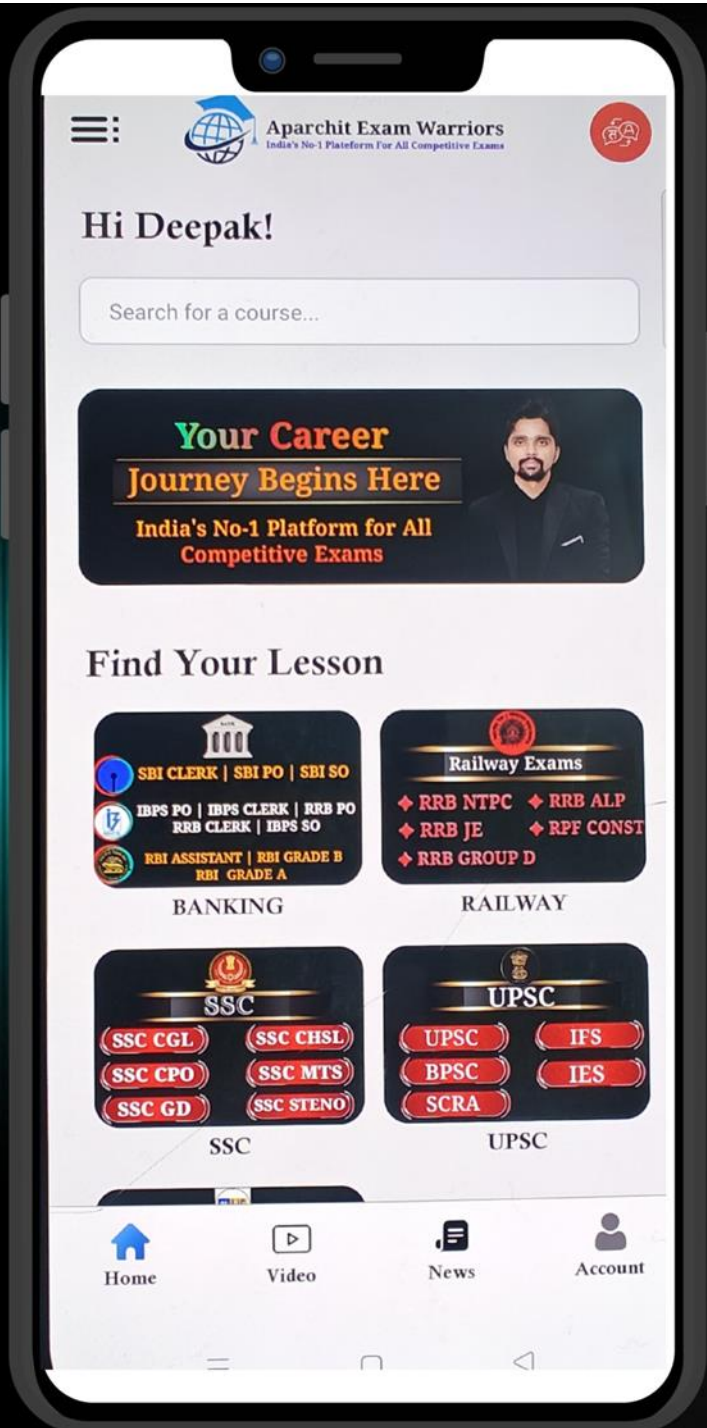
Aparchit Exam Warriors
India's No-1 Plateform For All Competitive Exams

Hi Deepak!

Search for a course...

Your Career
Journey Begins Here
India's No-1 Platform for All Competitive Exams

Find Your Lesson

SBI CLERK | SBI PO | SBI SO
IBPS PO | IBPS CLERK | RRB PO RRB CLERK | IBPS SO
RBI ASSISTANT | RBI GRADE B RBI GRADE A
BANKING

Railway Exams
RRB NTPC
RRB ALP
RRB JE
RPF CONST
RRB GROUP D
RAILWAY

SSC
SSC CGL
SSC CHSL
SSC CPO
SSC MTS
SSC GD
SSC STENO
SSC

UPSC
UPSC
IFS
BPSC
IES
SCRA
UPSC

Home
Video
News
Account